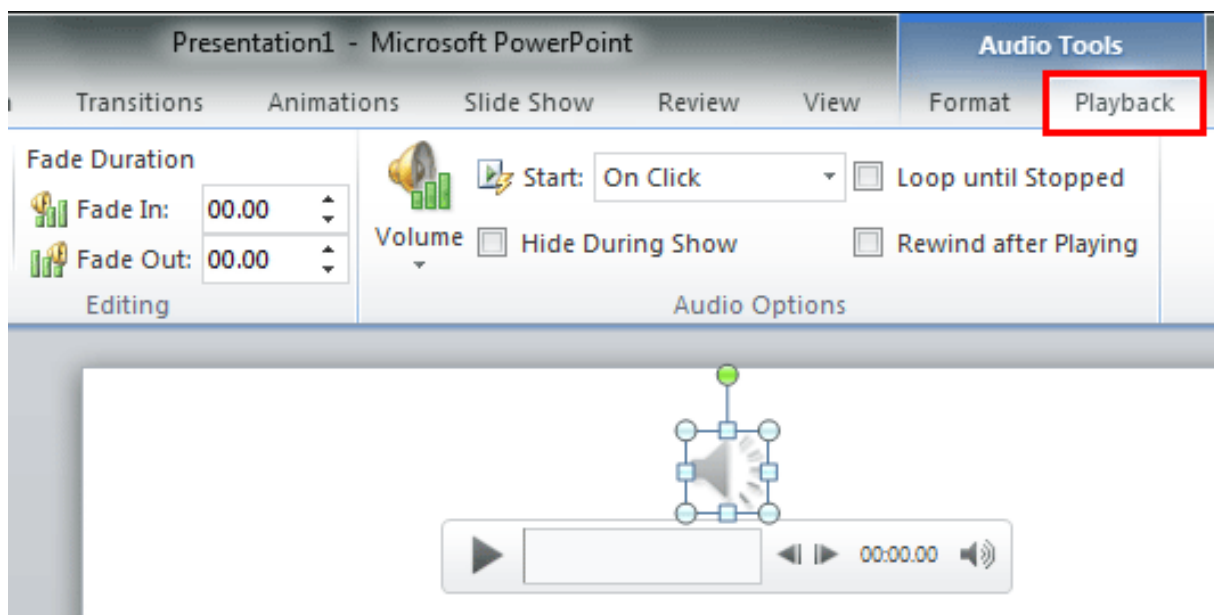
Presentation1 - Microsoft PowerPoint

Audio Tools

Transitions Animations Slide Show Review View Format Playback

Fade Duration

Fade In: 00.00

Fade Out: 00.00

Editing

Volume

Start: On Click

Hide During Show

Loop until Stopped

Rewind after Playing

Audio Options

00:00.00